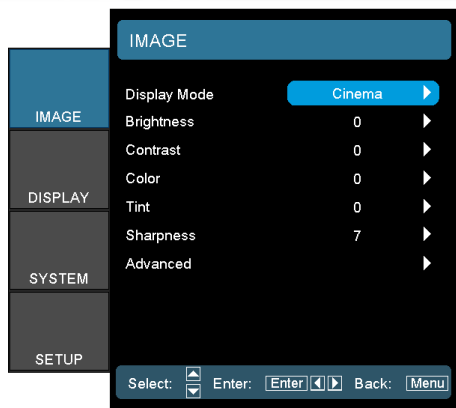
IMAGE

DISPLAY

SYSTEM

SETUP

IMAGE

| | |
|---|---|
| Display Mode | Cinema |
| Brightness | 0 |
| Contrast | 0 |
| Color | 0 |
| Tint | 0 |
| Sharpness | 7 |
| Advanced | |

Select: Enter: Enter Back: Menu